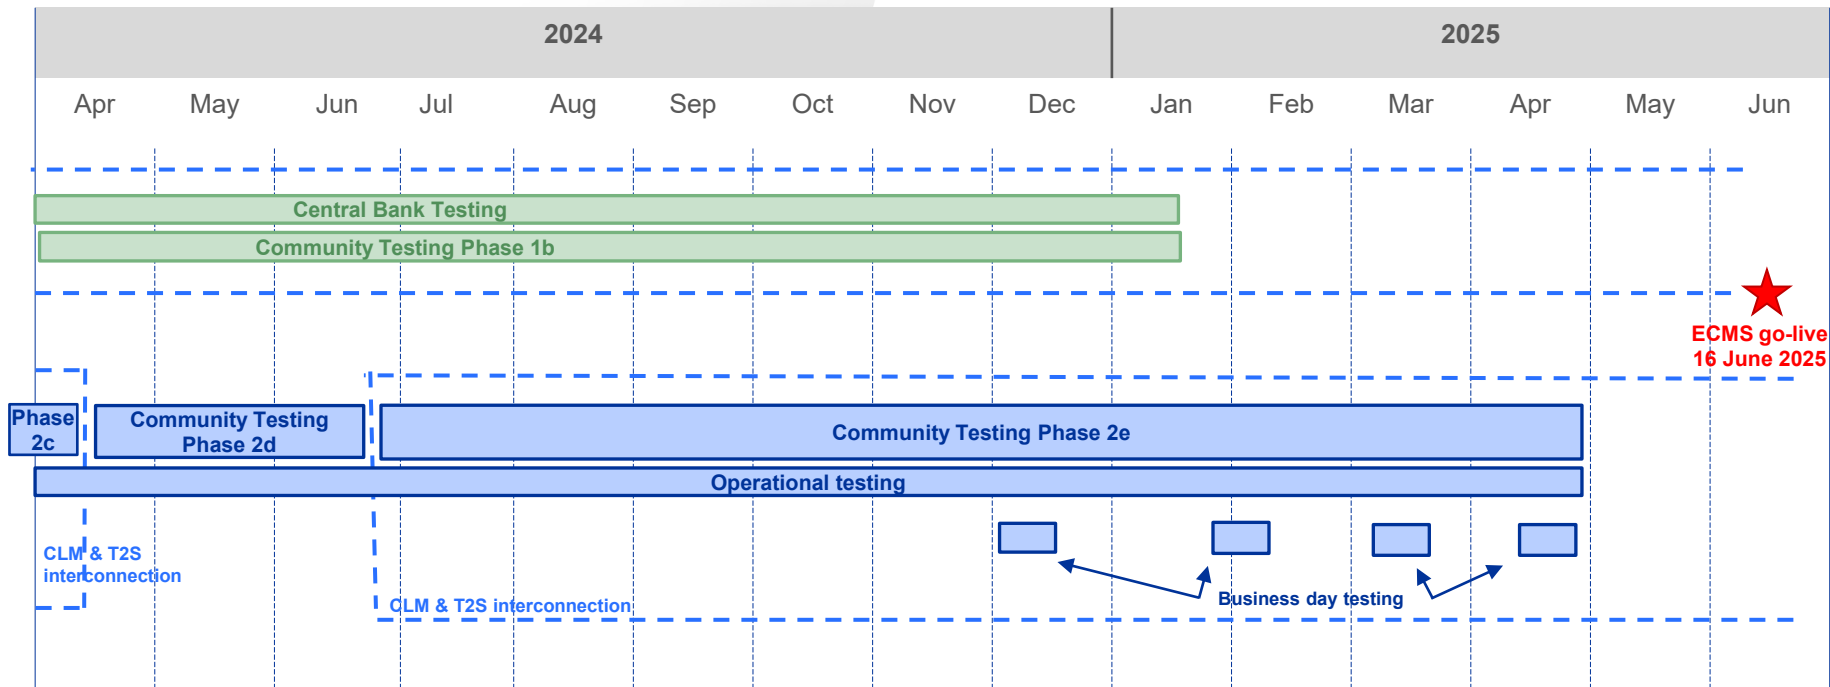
2024

2025

Apr May Jun Jul Aug Sep Oct Nov Dec Jan Feb Mar Apr May Jun

Central Bank Testing

Community Testing Phase 1b

ECMS go-live 16 June 2025

Phase 2c

Community Testing Phase 2d

Community Testing Phase 2e

Operational testing

CLM & T2S interconnection

CLM & T2S interconnection

Business day testing